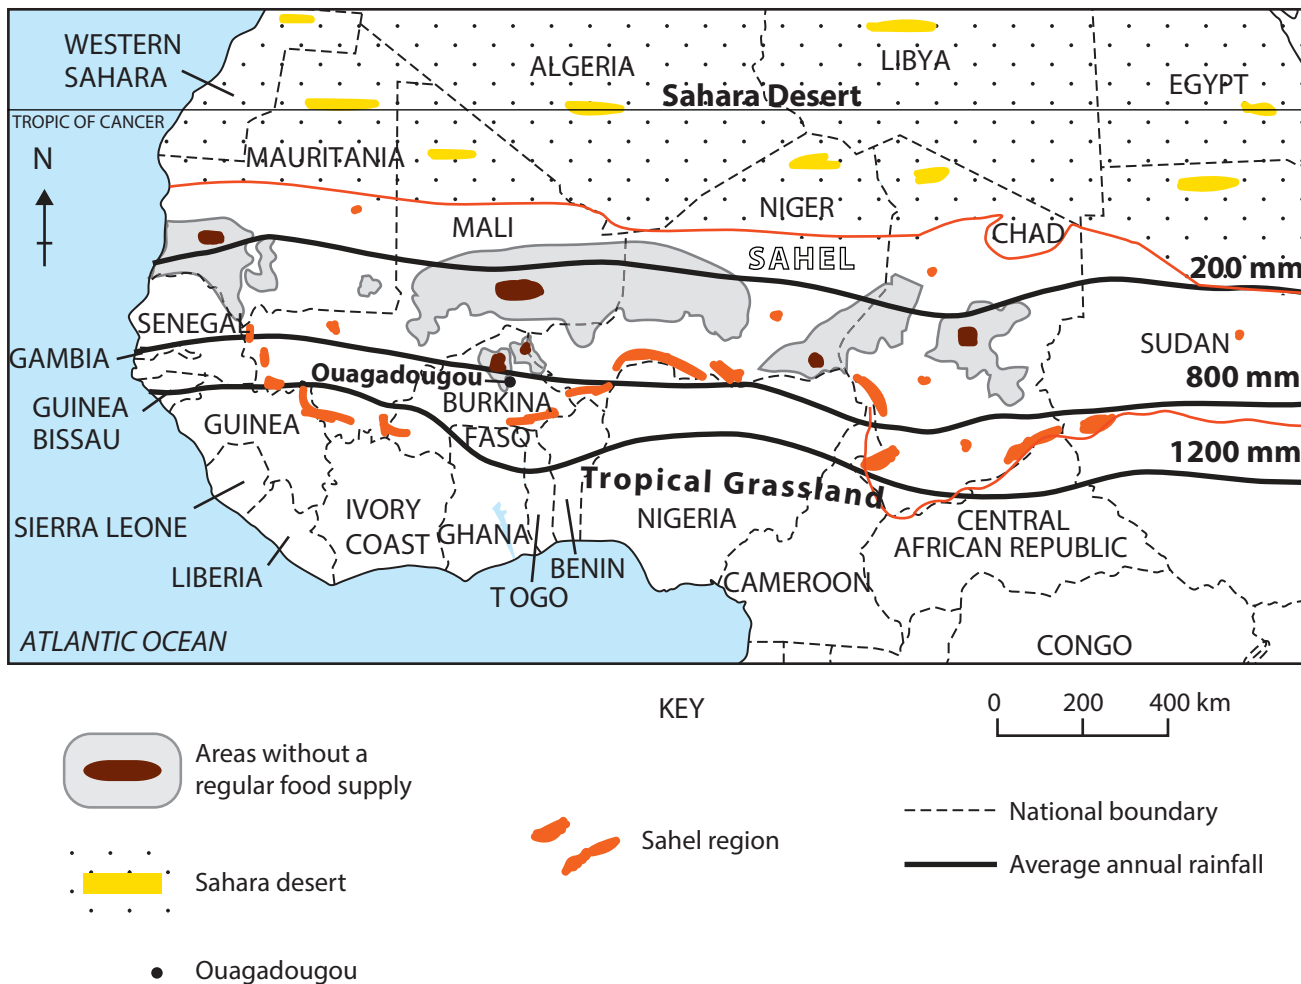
WESTERN SAHARA
ALGERIA
LIBYA
EGYPT
Sahara Desert
TROPIC OF CANCER
N
MAURITANIA
NIGER
MALI
CHAD
SAHEL
200 mm
SENEGAL
SUDAN
GAMBIA
Ouagadougou
800 mm
BURKINA FASO
GUINEA BISSAU
GUINEA
1200 mm
Tropical Grassland
NIGERIA
IVORY COAST
GHANA
CENTRAL AFRICAN REPUBLIC
SIERRA LEONE
BENIN
LIBERIA
TOGO
CAMEROON
ATLANTIC OCEAN
CONGO

KEY
0 200 400 km
Areas without a regular food supply
Sahel region
National boundary
Average annual rainfall
Sahara desert
Ouagadougou